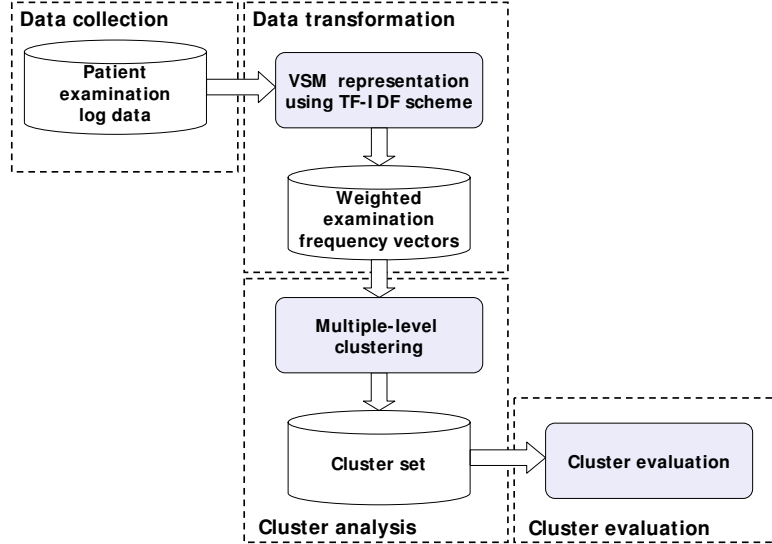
Data collection

Patient examination log data

Data transformation

VSM representation using TF-IDF scheme

Weighted examination frequency vectors

Multiple-level clustering

Cluster set

Cluster analysis

Cluster evaluation

Cluster evaluation